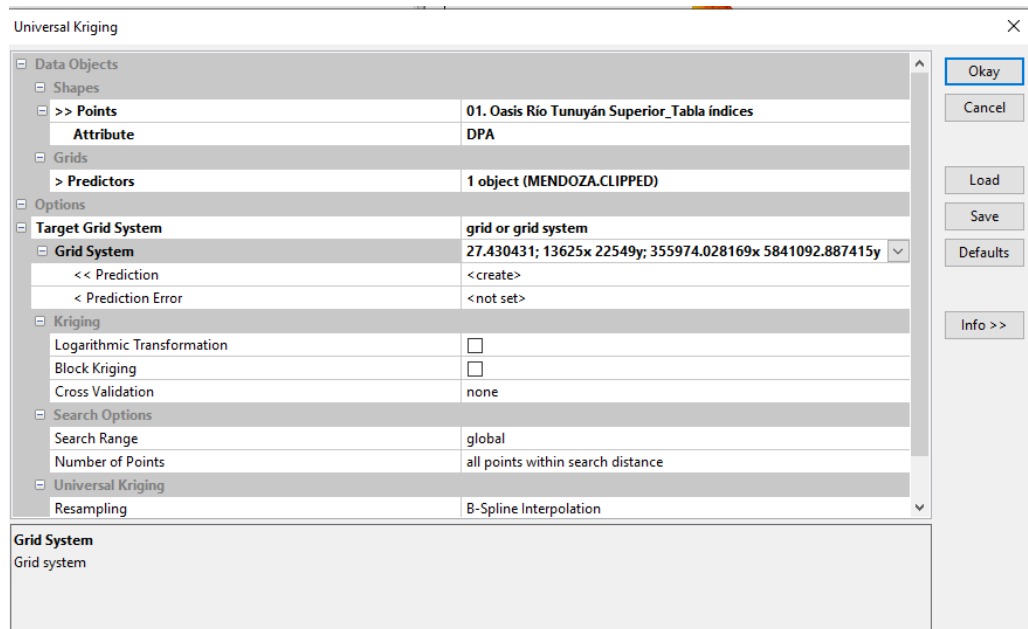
Universal Kriging

| | |
|---|---|
| Data Objects | |
| Shapes | |
| >> Points | 01. Oasis Río Tunuyán Superior_Tabla índices |
| Attribute | DPA |
| Grids | |
| > Predictors | 1 object (MENDOZA.CLIPPED) |
| Options | |
| Target Grid System | grid or grid system |
| Grid System | 27.430431; 13625x 22549y; 355974.028169x 5841092.887415y |
| << Prediction | <create> |
| < Prediction Error | <not set> |
| Kriging | |
| Logarithmic Transformation | ☐ |
| Block Kriging | ☐ |
| Cross Validation | none |
| Search Options | |
| Search Range | global |
| Number of Points | all points within search distance |
| Universal Kriging | |
| Resampling | B-Spline Interpolation |

Okay
Cancel
Load
Save
Defaults
Info >>

Grid System
Grid system